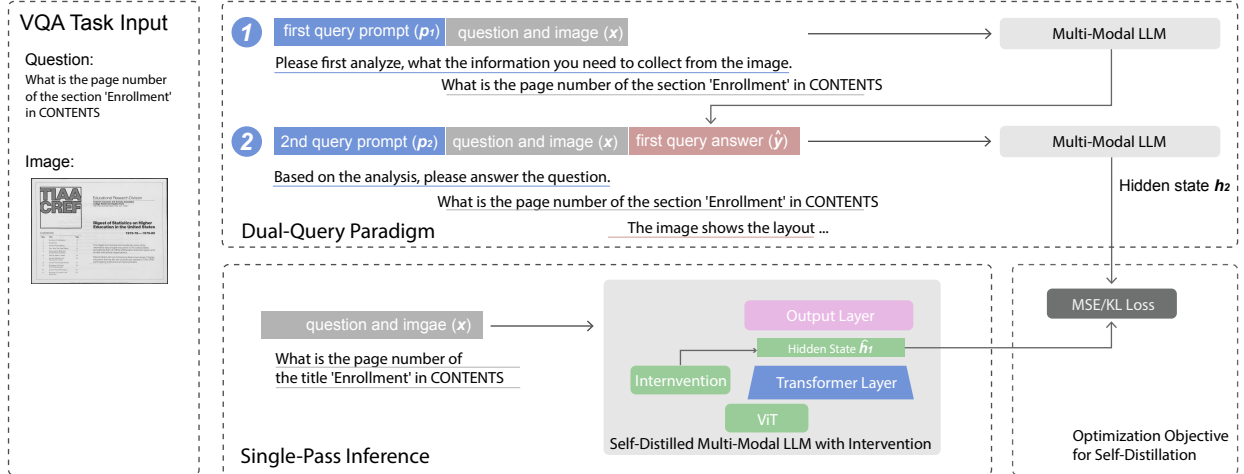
VQA Task Input

Question:
What is the page number of the section 'Enrollment' in CONTENTS

Image:

TIAA CREF

Educational Research Division

Digest of Statistics on Higher Education in the United States

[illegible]

1
first query prompt ($p_1$)
question and image ($x$)
Multi-Modal LLM

Please first analyze, what the information you need to collect from the image.
What is the page number of the section 'Enrollment' in CONTENTS

2
2nd query prompt ($p_2$)
question and image ($x$)
first query answer ($\hat{y}$)
Multi-Modal LLM

Based on the analysis, please answer the question.
What is the page number of the section 'Enrollment' in CONTENTS
The image shows the layout ...

Hidden state $h_2$

Dual-Query Paradigm

question and imgae ($x$)
What is the page number of the title 'Enrollment' in CONTENTS

Output Layer
Hidden State $\hat{h}_1$
Interrvention
Transformer Layer
ViT
Self-Distilled Multi-Modal LLM with Intervention

MSE/KL Loss

Single-Pass Inference

Optimization Objective for Self-Distillation